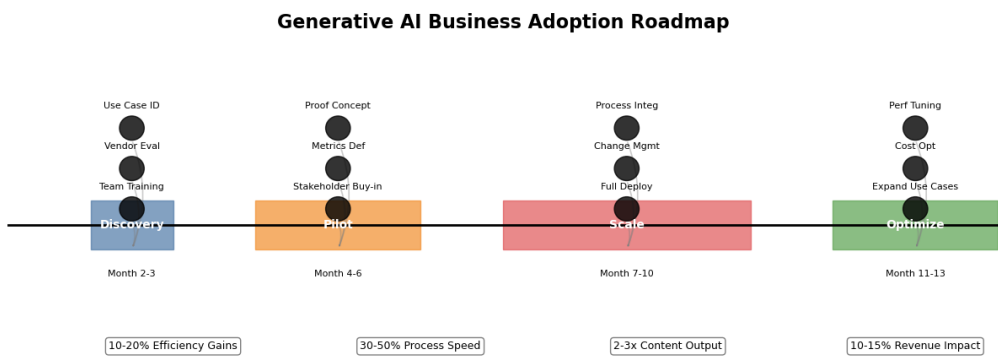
Generative AI Business Adoption Roadmap

Use Case ID
Vendor Eval
Team Training
Discovery
Month 2-3

Proof Concept
Metrics Def
Stakeholder Buy-in
Pilot
Month 4-6

Process Integ
Change Mgmt
Full Deploy
Scale
Month 7-10

Perf Tuning
Cost Opt
Expand Use Cases
Optimize
Month 11-13

10-20% Efficiency Gains
30-50% Process Speed
2-3x Content Output
10-15% Revenue Impact